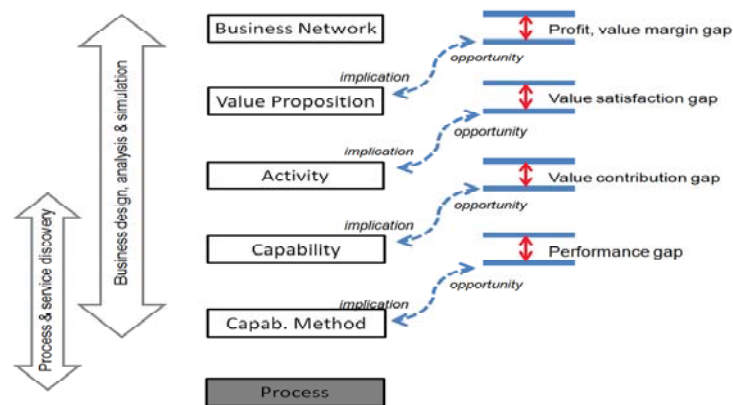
Process & service discovery

Business design, analysis & simulation

Business Network

Profit, value margin gap

opportunity

implication

Value Proposition

Value satisfaction gap

opportunity

implication

Activity

Value contribution gap

opportunity

implication

Capability

Performance gap

opportunity

implication

Capab. Method

Process